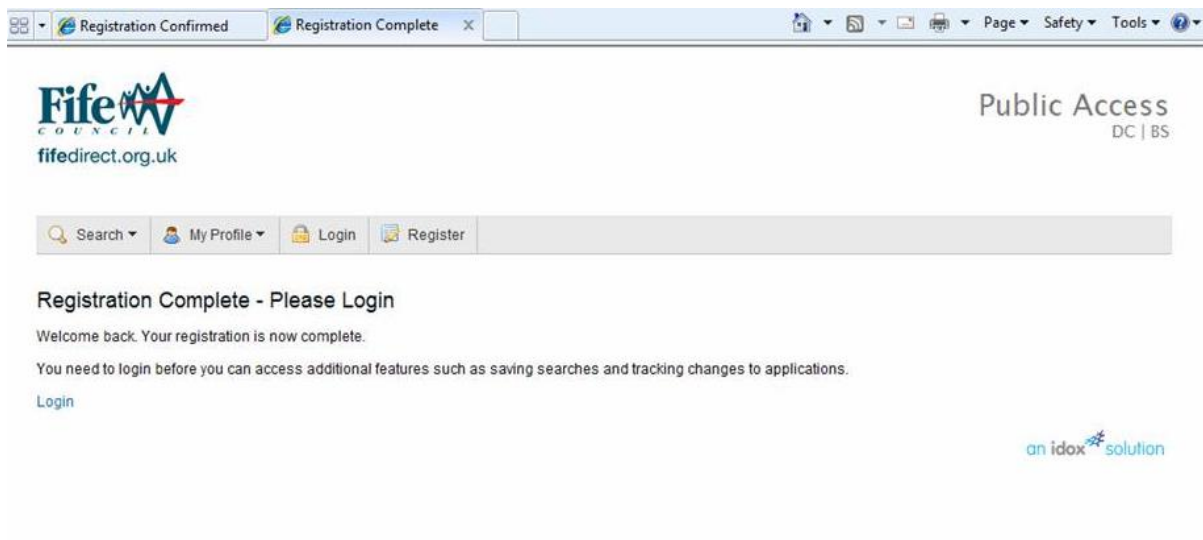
Registration Confirmed | Registration Complete ×

Page ▾ Safety ▾ Tools ▾

Fife
COUNCIL
fifedirect.org.uk

Public Access
DC | BS

Search ▾ | My Profile ▾ | Login | Register

Registration Complete - Please Login

Welcome back. Your registration is now complete.

You need to login before you can access additional features such as saving searches and tracking changes to applications.

Login

an idox solution